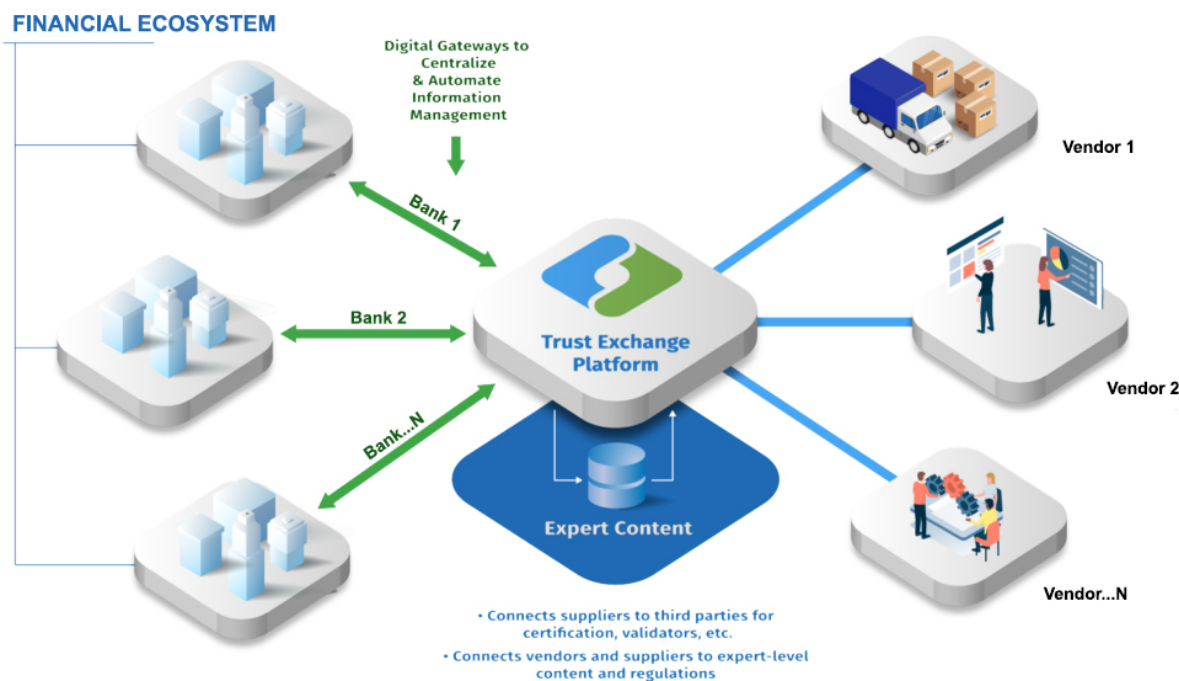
FINANCIAL ECOSYSTEM

Digital Gateways to Centralize & Automate Information Management

Bank 1

Bank 2

Bank...N

Trust Exchange Platform

Expert Content

Vendor 1

Vendor 2

Vendor...N

• Connects suppliers to third parties for certification, validators, etc.

• Connects vendors and suppliers to expert-level content and regulations